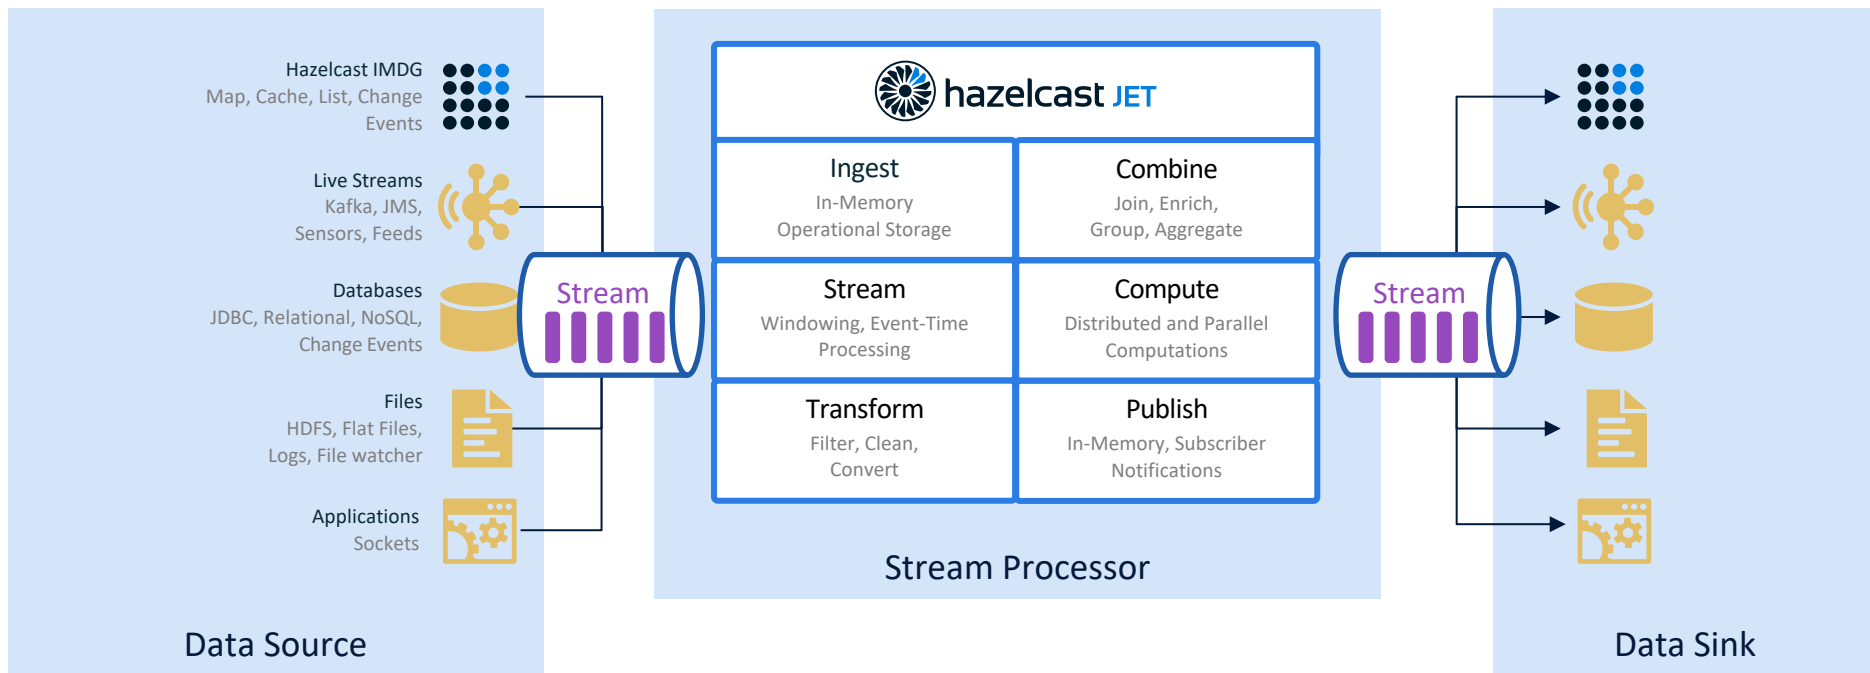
Hazelcast IMDG
Map, Cache, List, Change Events

Live Streams
Kafka, JMS, Sensors, Feeds

Databases
JDBC, Relational, NoSQL, Change Events

Files
HDFS, Flat Files, Logs, File watcher

Applications
Sockets

Data Source

Stream

hazelcast JET

| Ingest<br>In-Memory Operational Storage | Combine<br>Join, Enrich, Group, Aggregate |
|---|---|
| Stream<br>Windowing, Event-Time Processing | Compute<br>Distributed and Parallel Computations |
| Transform<br>Filter, Clean, Convert | Publish<br>In-Memory, Subscriber Notifications |

Stream Processor

Stream

Data Sink